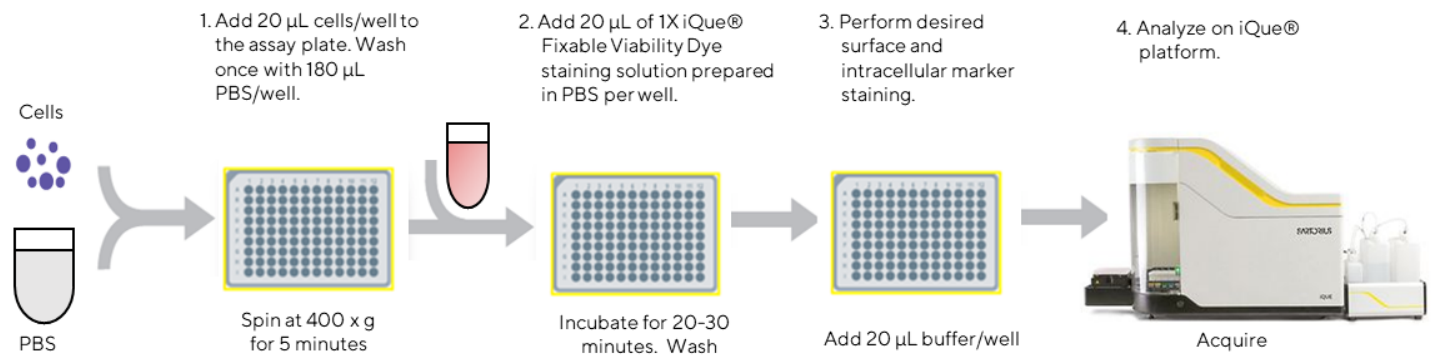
1. Add 20 µL cells/well to the assay plate. Wash once with 180 µL PBS/well.

2. Add 20 µL of 1X iQue® Fixable Viability Dye staining solution prepared in PBS per well.

3. Perform desired surface and intracellular marker staining.

4. Analyze on iQue® platform.

Cells

PBS

Spin at 400 x g for 5 minutes

Incubate for 20-30 minutes. Wash

Add 20 µL buffer/well

SARTORIUS

iQue

Acquire